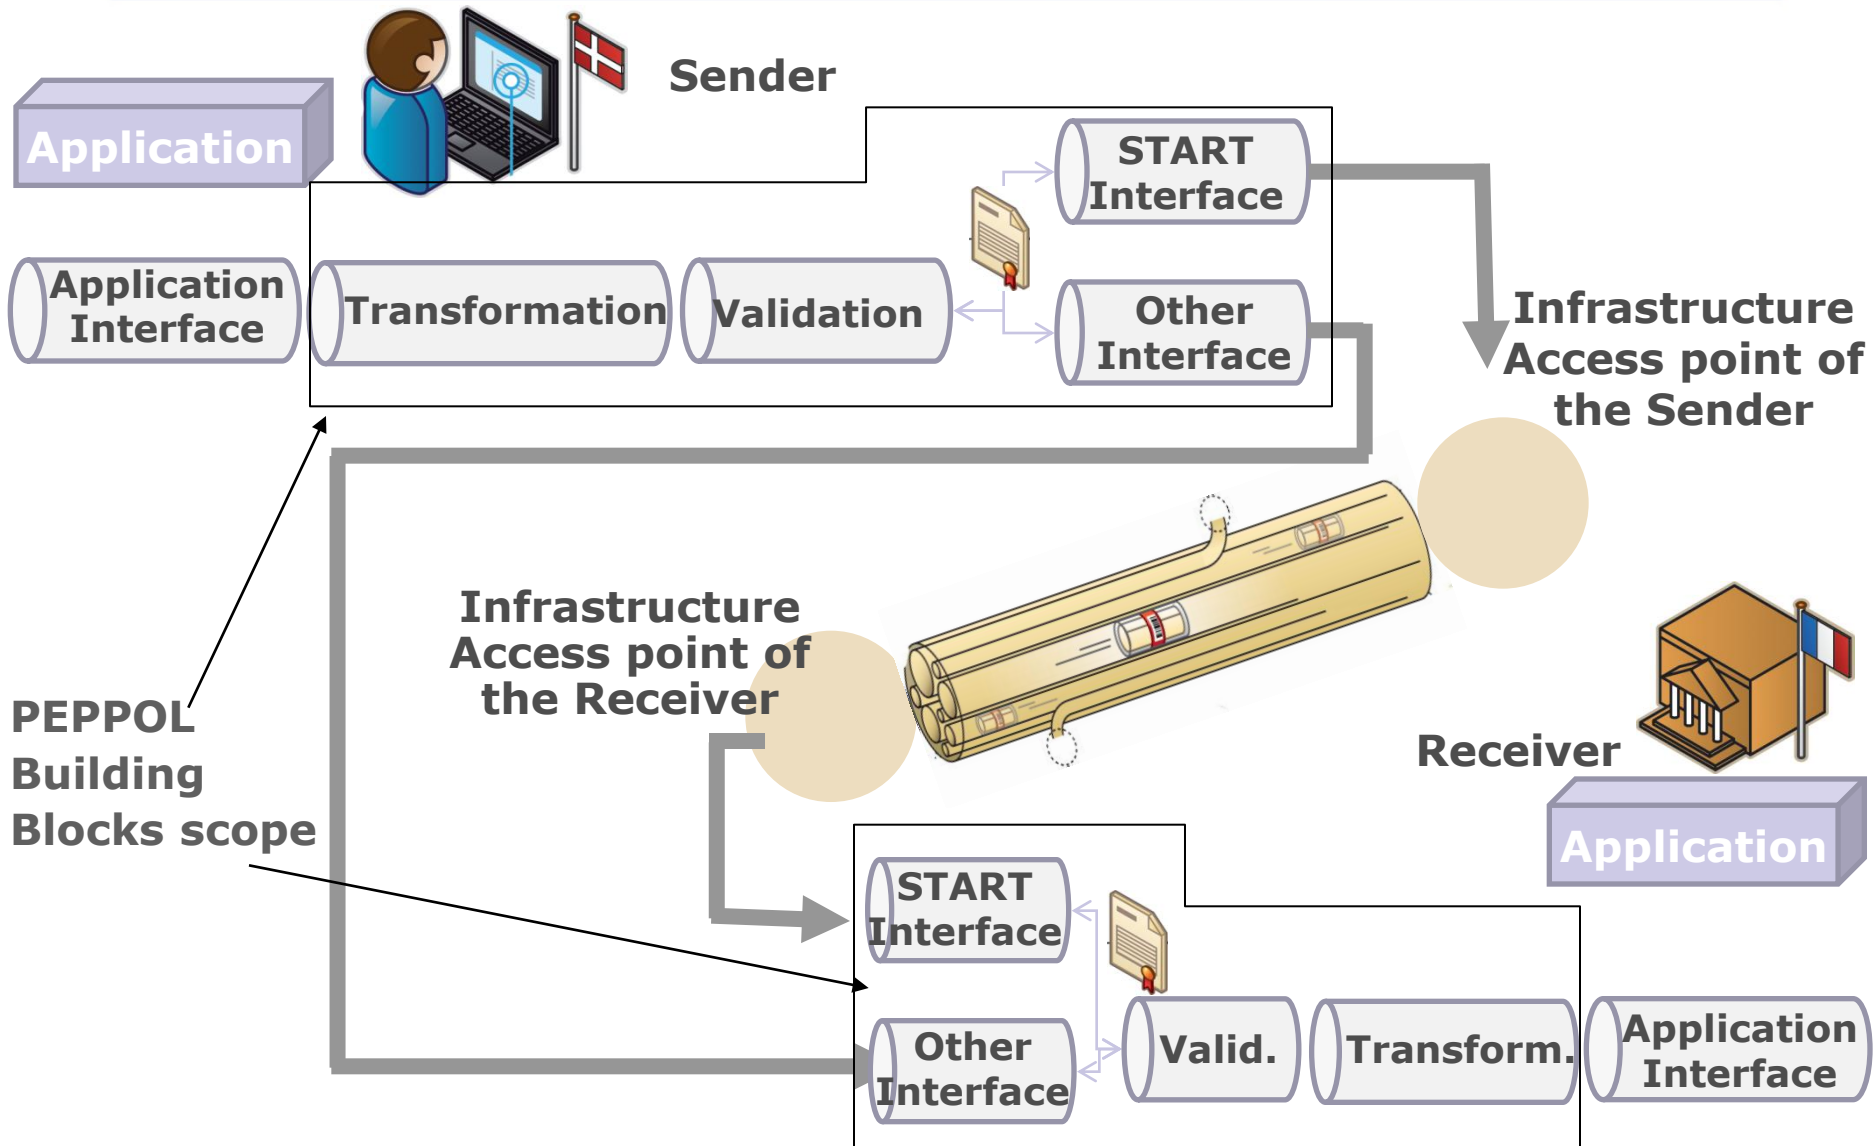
Sender

Application

START Interface

Application Interface

Transformation

Validation

Other Interface

Infrastructure Access point of the Sender

Infrastructure Access point of the Receiver

PEPPOL Building Blocks scope

Receiver

Application

START Interface

Other Interface

Valid.

Transform.

Application Interface